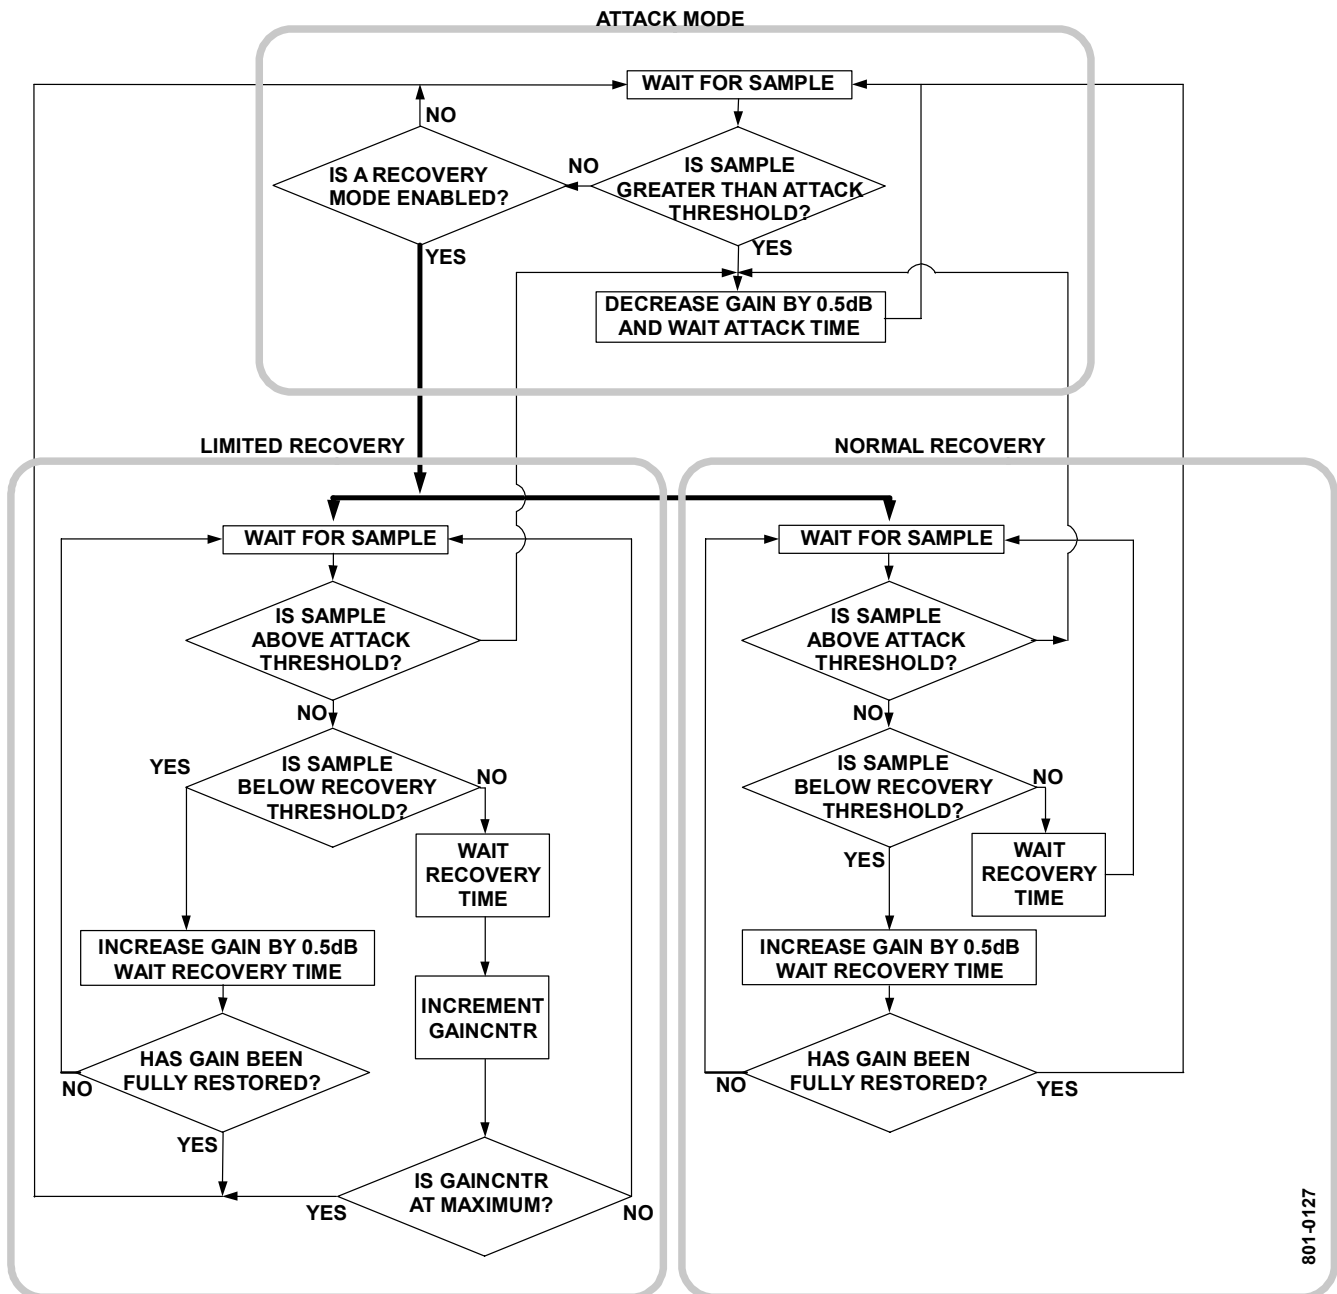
ATTACK MODE

WAIT FOR SAMPLE

NO

IS A RECOVERY MODE ENABLED?

NO

IS SAMPLE GREATER THAN ATTACK THRESHOLD?

YES

YES

DECREASE GAIN BY 0.5dB AND WAIT ATTACK TIME

LIMITED RECOVERY

NORMAL RECOVERY

WAIT FOR SAMPLE

IS SAMPLE ABOVE ATTACK THRESHOLD?

NO

YES

IS SAMPLE BELOW RECOVERY THRESHOLD?

NO

WAIT RECOVERY TIME

INCREASE GAIN BY 0.5dB WAIT RECOVERY TIME

INCREMENT GAINCNTR

HAS GAIN BEEN FULLY RESTORED?

NO

YES

IS GAINCNTR AT MAXIMUM?

YES

NO

WAIT FOR SAMPLE

IS SAMPLE ABOVE ATTACK THRESHOLD?

NO

IS SAMPLE BELOW RECOVERY THRESHOLD?

NO

YES

WAIT RECOVERY TIME

INCREASE GAIN BY 0.5dB WAIT RECOVERY TIME

HAS GAIN BEEN FULLY RESTORED?

NO

YES

801-0127